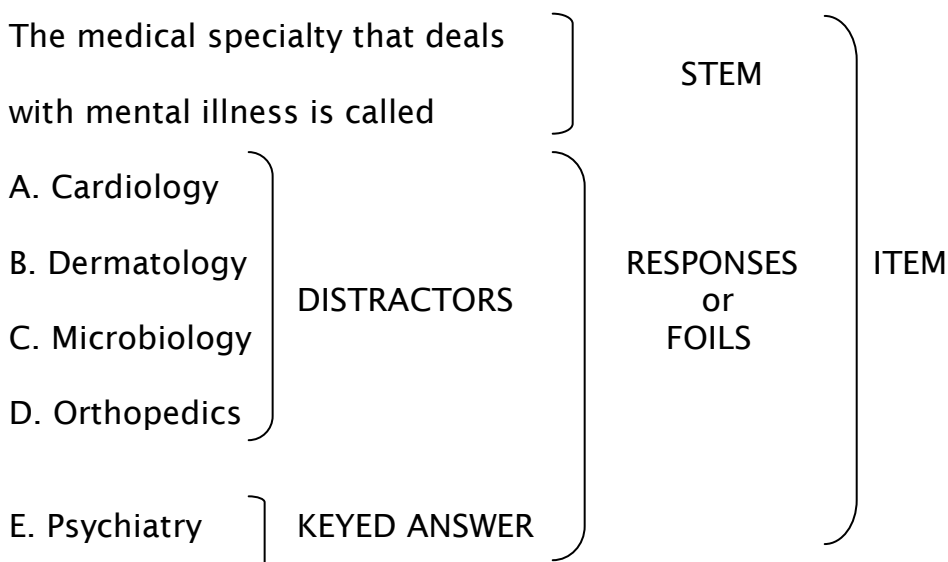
The medical specialty that deals with mental illness is called

STEM

A. Cardiology

B. Dermatology

C. Microbiology

D. Orthopedics

DISTRACTORS

E. Psychiatry

KEYED ANSWER

RESPONSES
or
FOILS

ITEM